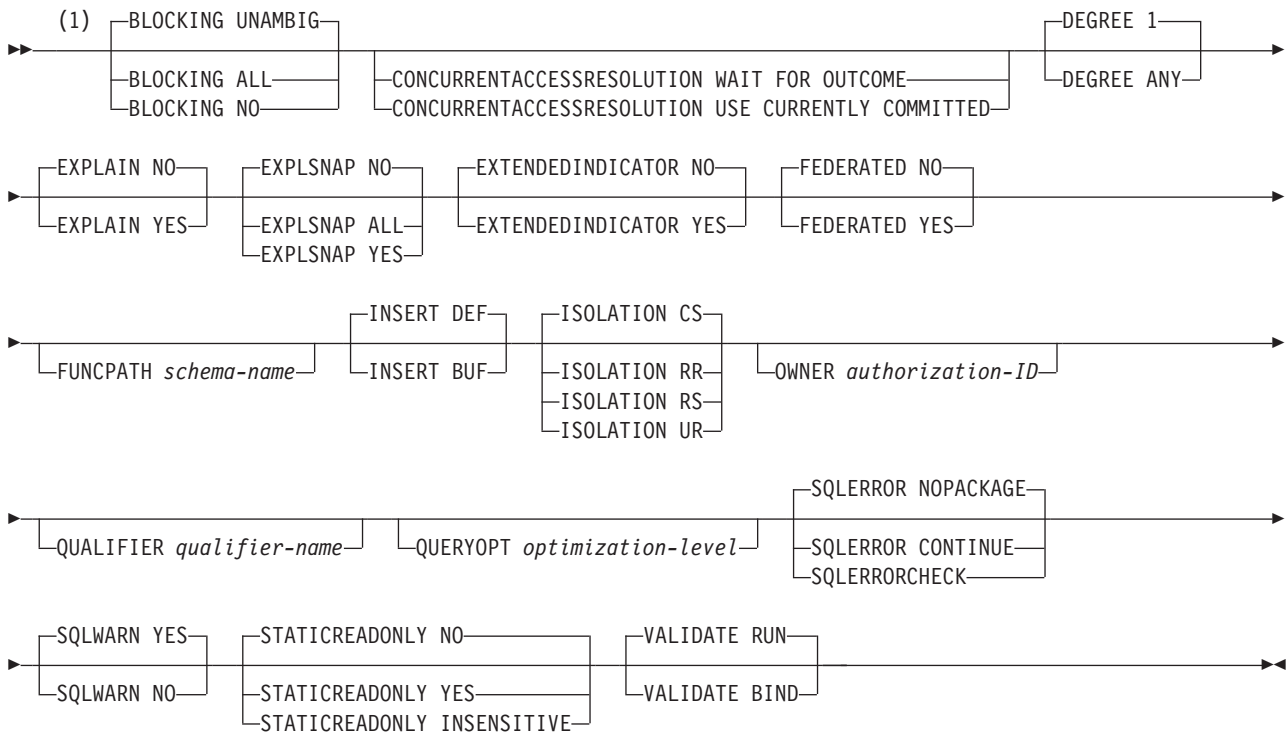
(1) BLOCKING UNAMBIG
BLOCKING ALL
BLOCKING NO
CONCURRENTACCESSRESOLUTION WAIT FOR OUTCOME
CONCURRENTACCESSRESOLUTION USE CURRENTLY COMMITTED
DEGREE 1
DEGREE ANY

EXPLAIN NO
EXPLAIN YES
EXPLSNAP NO
EXPLSNAP ALL
EXPLSNAP YES
EXTENDEDINDICATOR NO
EXTENDEDINDICATOR YES
FEDERATED NO
FEDERATED YES

FUNCPATH *schema-name*
INSERT DEF
INSERT BUF
ISOLATION CS
ISOLATION RR
ISOLATION RS
ISOLATION UR
OWNER *authorization-ID*

QUALIFIER *qualifier-name*
QUERYOPT *optimization-level*
SQLERROR NOPACKAGE
SQLERROR CONTINUE
SQLERRORCHECK

SQLWARN YES
SQLWARN NO
STATICREADONLY NO
STATICREADONLY YES
STATICREADONLY INSENSITIVE
VALIDATE RUN
VALIDATE BIND